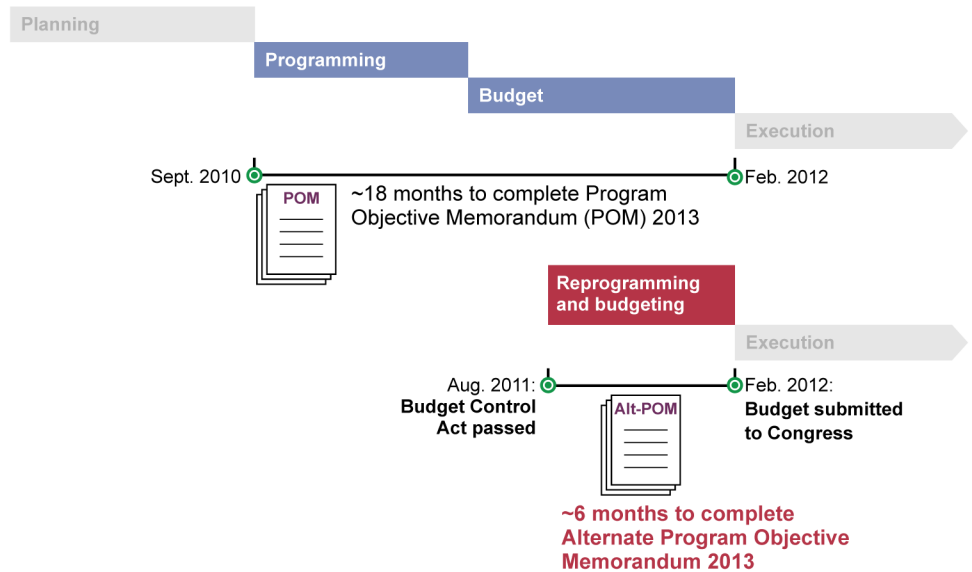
Planning

Programming

Budget

Execution

Sept. 2010

Feb. 2012

POM

~18 months to complete Program Objective Memorandum (POM) 2013

Reprogramming and budgeting

Execution

Aug. 2011: Budget Control Act passed

Feb. 2012: Budget submitted to Congress

Alt-POM

~6 months to complete Alternate Program Objective Memorandum 2013